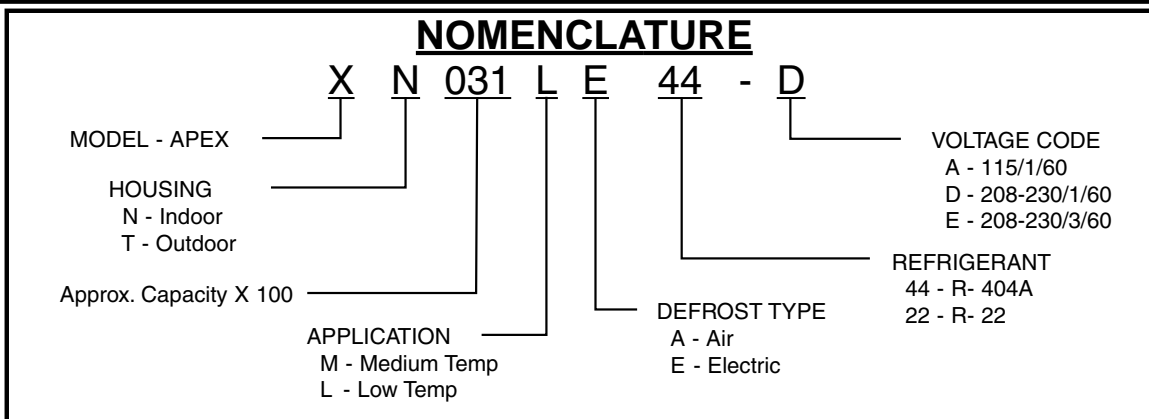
NOMENCLATURE

X N 031 L E 44 - D

MODEL - APEX

HOUSING
N - Indoor
T - Outdoor

Approx. Capacity X 100

APPLICATION
M - Medium Temp
L - Low Temp

DEFROST TYPE
A - Air
E - Electric

REFRIGERANT
44 - R- 404A
22 - R- 22

VOLTAGE CODE
A - 115/1/60
D - 208-230/1/60
E - 208-230/3/60